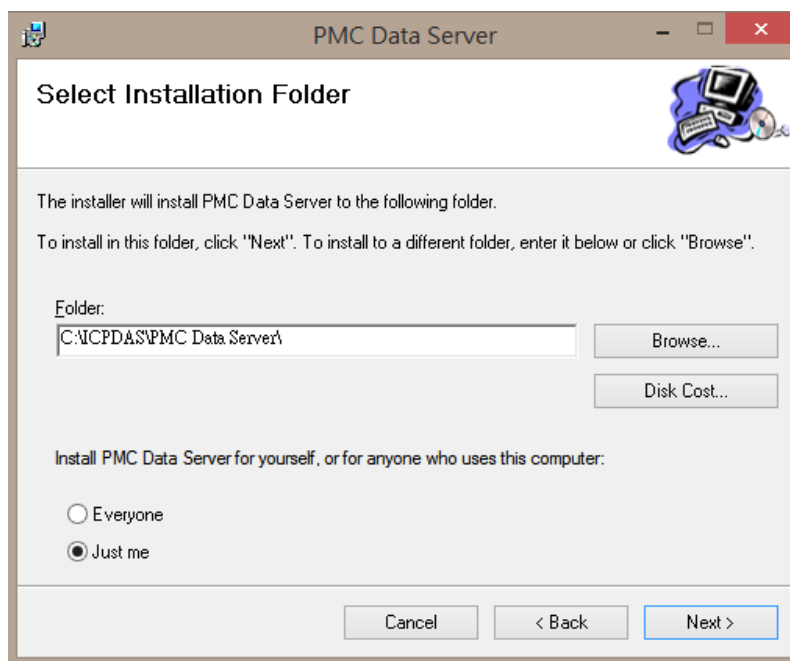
PMC Data Server

Select Installation Folder

The installer will install PMC Data Server to the following folder.

To install in this folder, click "Next". To install to a different folder, enter it below or click "Browse".

Folder:
C:\ICPDAS\PMC Data Server\

Browse...

Disk Cost...

Install PMC Data Server for yourself, or for anyone who uses this computer:

Everyone
Just me

Cancel
< Back
Next >